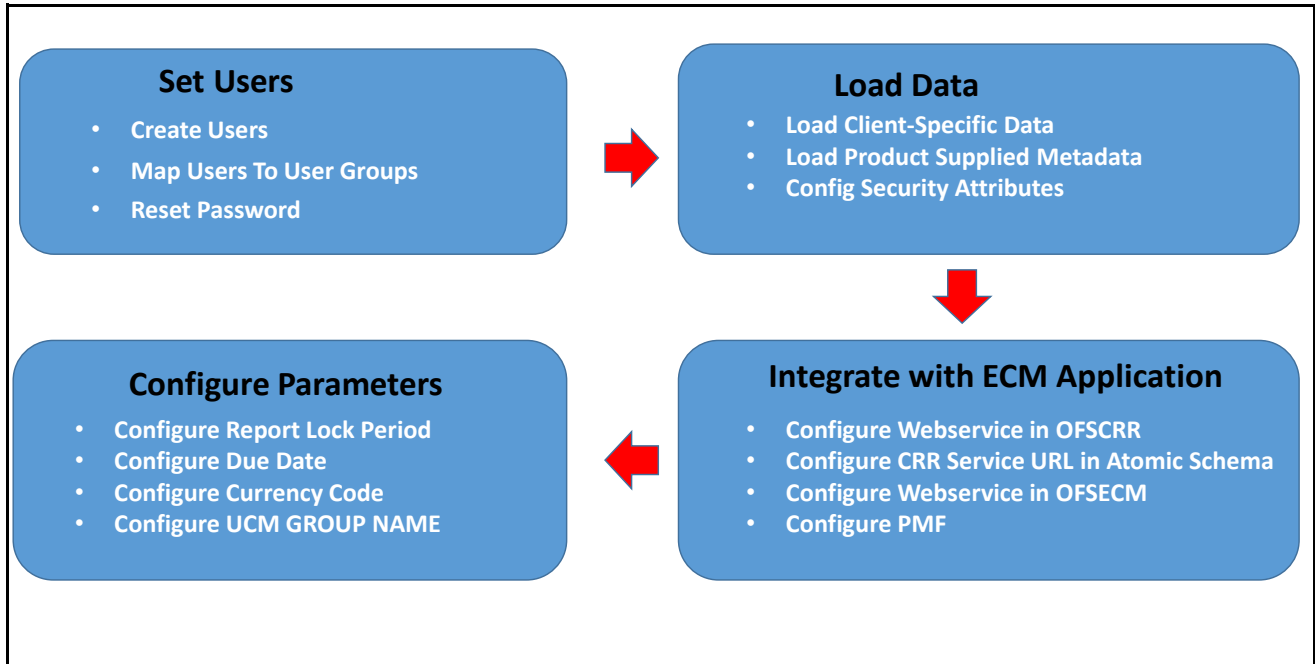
Set Users

- Create Users
- Map Users To User Groups
- Reset Password

Load Data

- Load Client-Specific Data
- Load Product Supplied Metadata
- Config Security Attributes

Integrate with ECM Application

- Configure Webservice in OFSCRR
- Configure CRR Service URL in Atomic Schema
- Configure Webservice in OFSECM
- Configure PMF

Configure Parameters

- Configure Report Lock Period
- Configure Due Date
- Configure Currency Code
- Configure UCM GROUP NAME